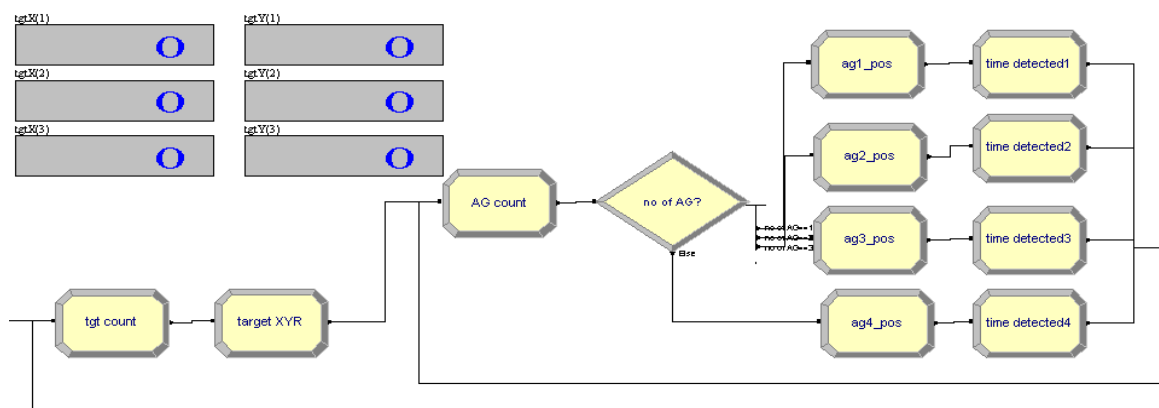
tgtX(1)
0
tgtY(1)
0
tgtX(2)
0
tgtY(2)
0
tgtX(3)
0
tgtY(3)
0

ag1_pos
time detected1
ag2_pos
time detected2
AG count
no of AG?
no of AG==1
no of AG==2
no of AG==3
Else
ag3_pos
time detected3
tgt count
target XYR
ag4_pos
time detected4